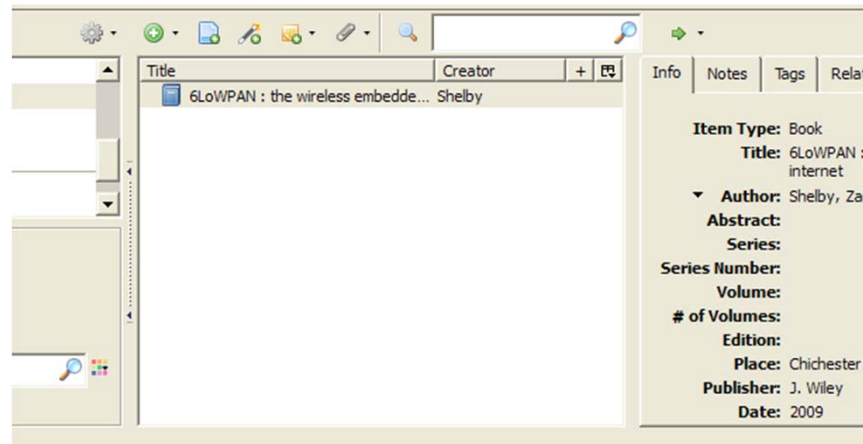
| Title | Creator |
|---|---|
| 6LoWPAN : the wireless embedde... | Shelby |

Info Notes Tags Rela

Item Type: Book
Title: 6LoWPAN : internet
Author: Shelby, Za
Abstract:
Series:
Series Number:
Volume:
# of Volumes:
Edition:
Place: Chichester
Publisher: J. Wiley
Date: 2009